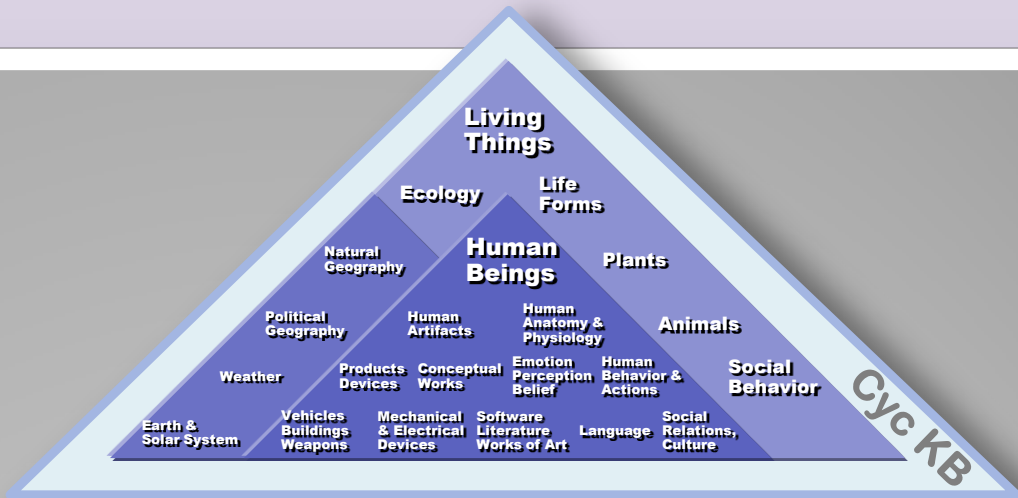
Living Things

Ecology

Life Forms

Natural Geography

Human Beings

Plants

Political Geography

Human Artifacts

Human Anatomy & Physiology

Animals

Weather

Products Devices

Conceptual Works

Emotion Perception Belief

Human Behavior & Actions

Social Behavior

Earth & Solar System

Vehicles Buildings Weapons

Mechanical & Electrical Devices

Software Literature Works of Art

Language

Social Relations, Culture

Cyc KB